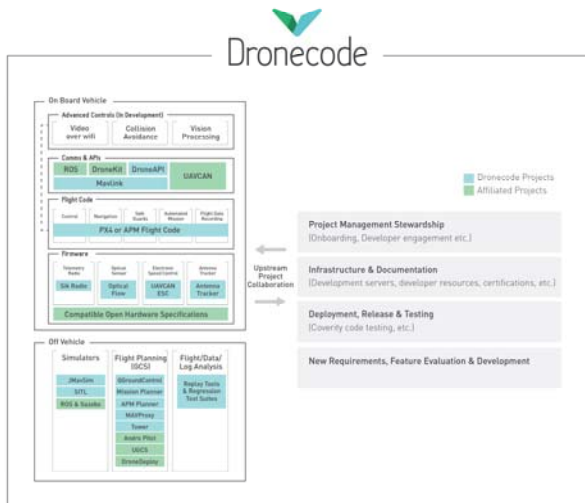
Dronecode

On Board Vehicle

Advanced Controls (In Development)

Video over wifi

Collision Avoidance

Vision Processing

Comms & APIs

ROS

DroneKit

DroneAPI

UAVCAN

Mavlink

Flight Code

Control

Navigation

Safe Guards

Automated Mission

Flight Data Recording

PX4 or APM Flight Code

Firmware

Telemetry Radio

Optical Sensor

Electronic Speed Control

Antenna Tracker

Sik Radio

Optical Flow

UAVCAN ESC

Antenna Tracker

Compatible Open Hardware Specifications

Off Vehicle

Simulators

JMavSim

SITL

ROS & Gazebo

Flight Planning (GCS)

QGroundControl

Mission Planner

APM Planner

MAVProxy

Tower

Andro Pilot

UGCS

DroneDeploy

Flight/Data/ Log Analysis

Replay Tools & Regression Test Suites

Dronecode Projects

Affiliated Projects

Upstream Project Collaboration

Project Management Stewardship
(Onboarding, Developer engagement etc.)

Infrastructure & Documentation
(Development servers, developer resources, certifications, etc.)

Deployment, Release & Testing
(Coverity code testing, etc.)

New Requirements, Feature Evaluation & Development